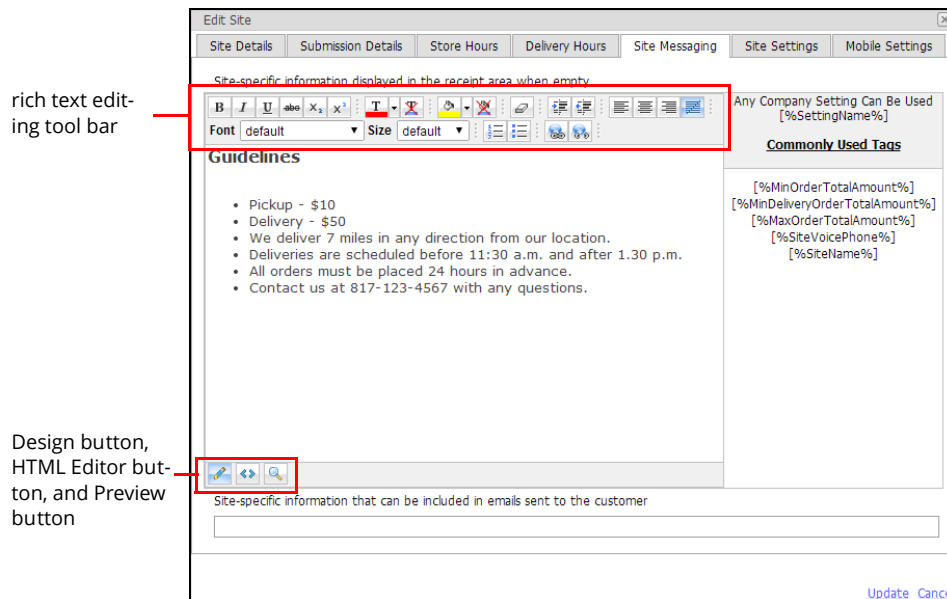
rich text editing tool bar

Design button, HTML Editor button, and Preview button

Edit Site

Site Details | Submission Details | Store Hours | Delivery Hours | Site Messaging | Site Settings | Mobile Settings

Site-specific information displayed in the receipt area when empty

B I U abc $X_2$ $X^2$ T

Font default Size default

Guidelines

- Pickup - $10
- Delivery - $50
- We deliver 7 miles in any direction from our location.
- Deliveries are scheduled before 11:30 a.m. and after 1.30 p.m.
- All orders must be placed 24 hours in advance.
- Contact us at 817-123-4567 with any questions.

Any Company Setting Can Be Used
[%SettingName%]

Commonly Used Tags

[%MinOrderTotalAmount%]
[%MinDeliveryOrderTotalAmount%]
[%MaxOrderTotalAmount%]
[%SiteVoicePhone%]
[%SiteName%]

Site-specific information that can be included in emails sent to the customer

Update Canc